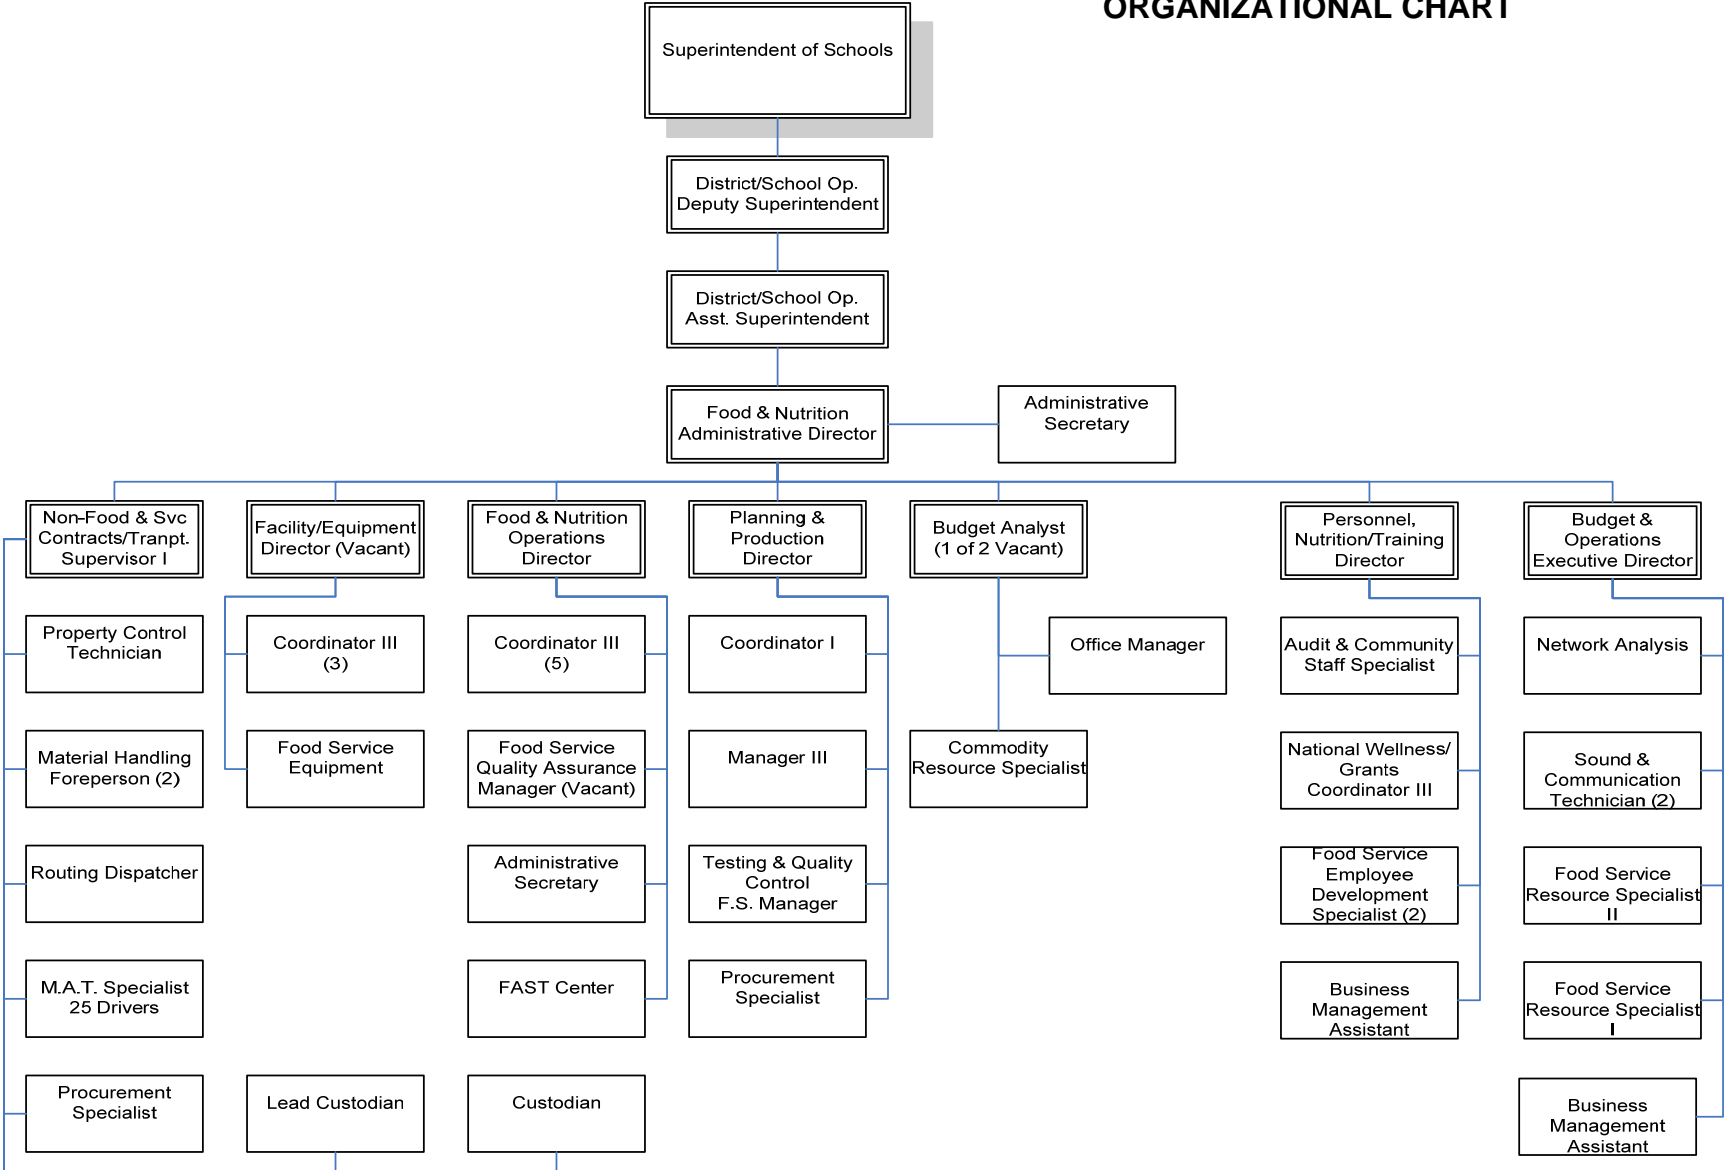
ORGANIZATIONAL CHART

Superintendent of Schools

District/School Op. Deputy Superintendent

District/School Op. Asst. Superintendent

Food & Nutrition Administrative Director

Administrative Secretary

Non-Food & Svc Contracts/Tranpt. Supervisor I

Property Control Technician

Material Handling Foreperson (2)

Routing Dispatcher

M.A.T. Specialist 25 Drivers

Procurement Specialist

Facility/Equipment Director (Vacant)

Coordinator III (3)

Food Service Equipment

Lead Custodian

Food & Nutrition Operations Director

Coordinator III (5)

Food Service Quality Assurance Manager (Vacant)

Administrative Secretary

FAST Center

Custodian

Planning & Production Director

Coordinator I

Manager III

Testing & Quality Control F.S. Manager

Procurement Specialist

Budget Analyst (1 of 2 Vacant)

Office Manager

Commodity Resource Specialist

Personnel, Nutrition/Training Director

Audit & Community Staff Specialist

National Wellness/ Grants Coordinator III

Food Service Employee Development Specialist (2)

Business Management Assistant

Budget & Operations Executive Director

Network Analysis

Sound & Communication Technician (2)

Food Service Resource Specialist II

Food Service Resource Specialist I

Business Management Assistant